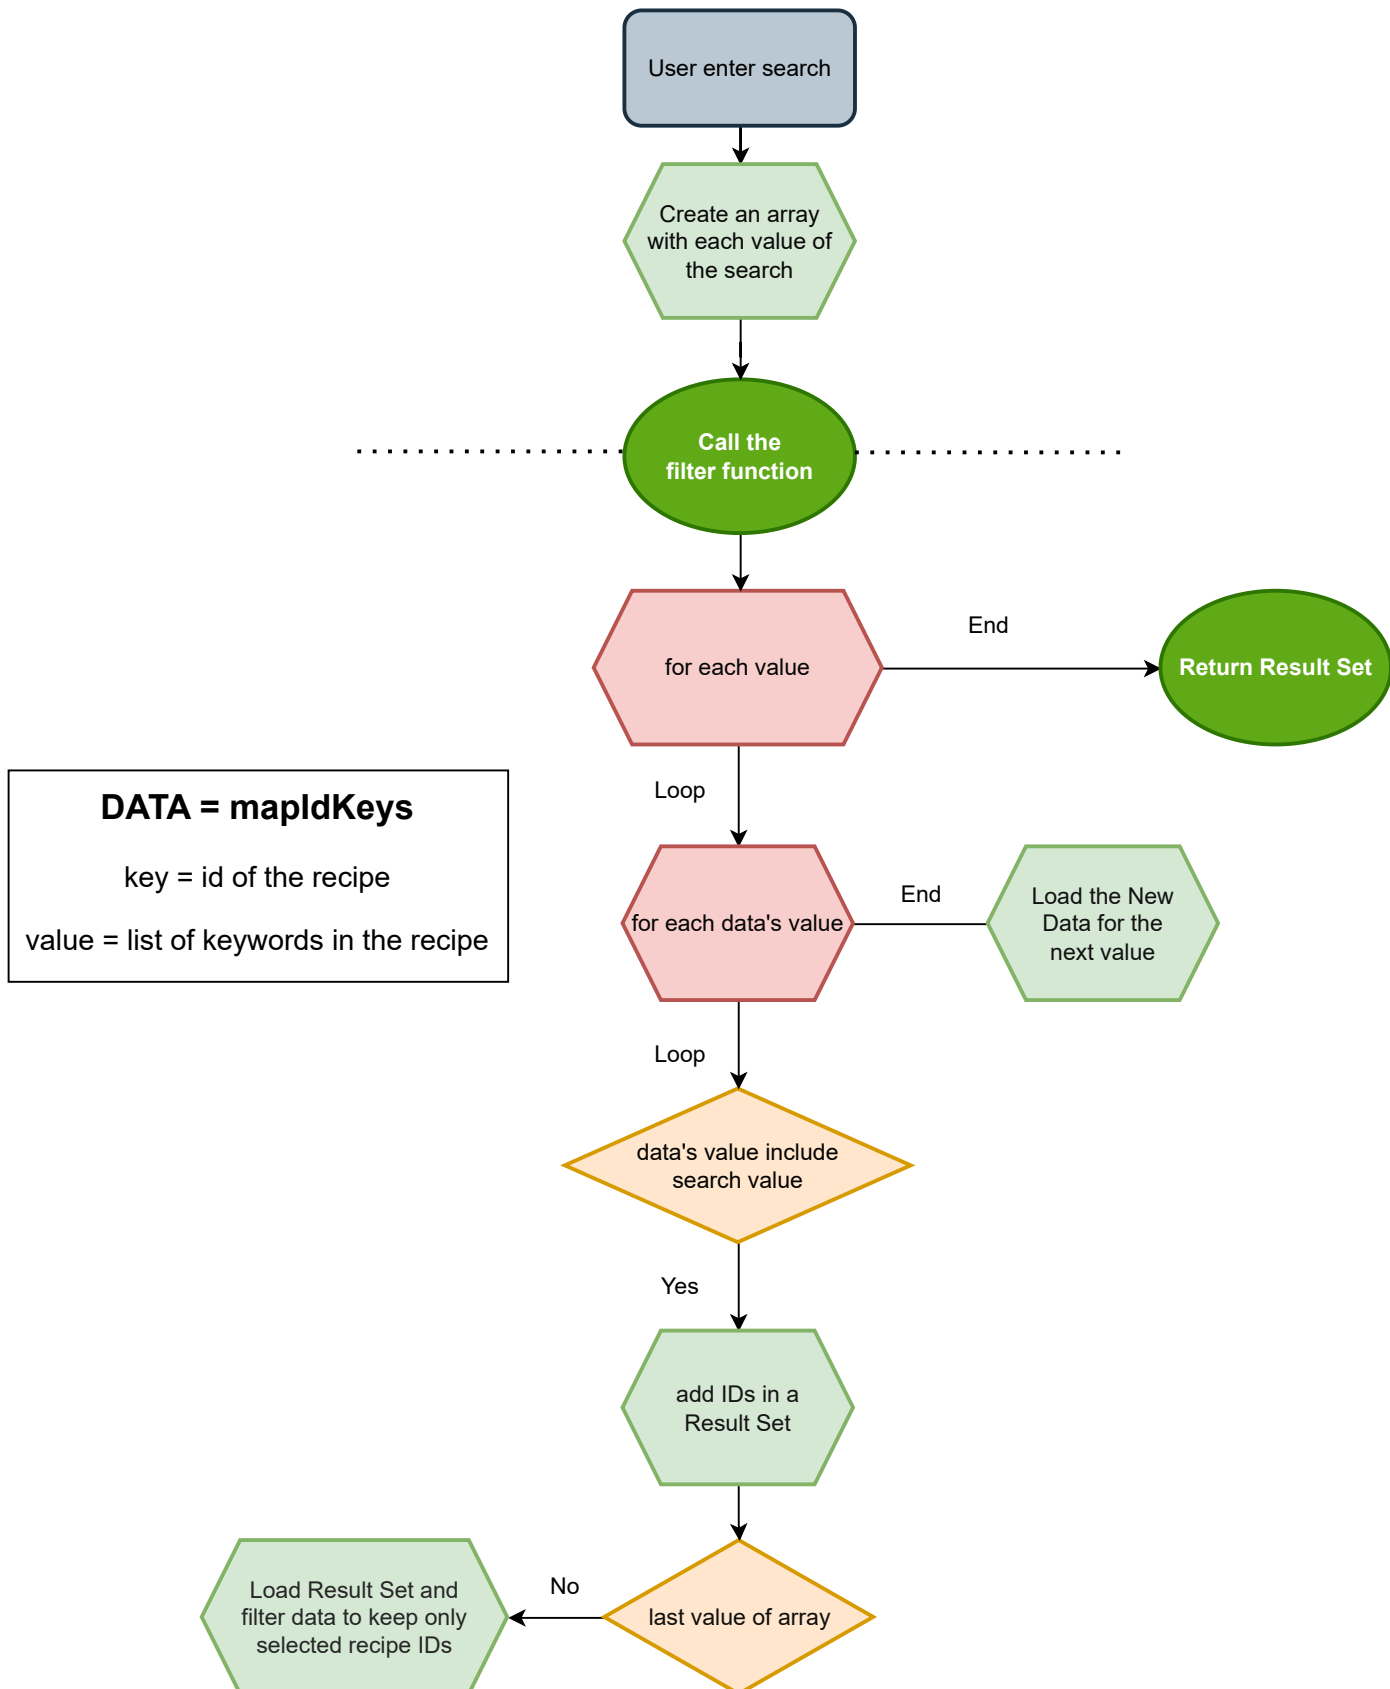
User enter search

Create an array with each value of the search

Call the filter function

for each value

End

Return Result Set

DATA = mapIdKeys

key = id of the recipe

value = list of keywords in the recipe

Loop

for each data's value

End

Load the New Data for the next value

Loop

data's value include search value

Yes

add IDs in a Result Set

Load Result Set and filter data to keep only selected recipe IDs

No

last value of array